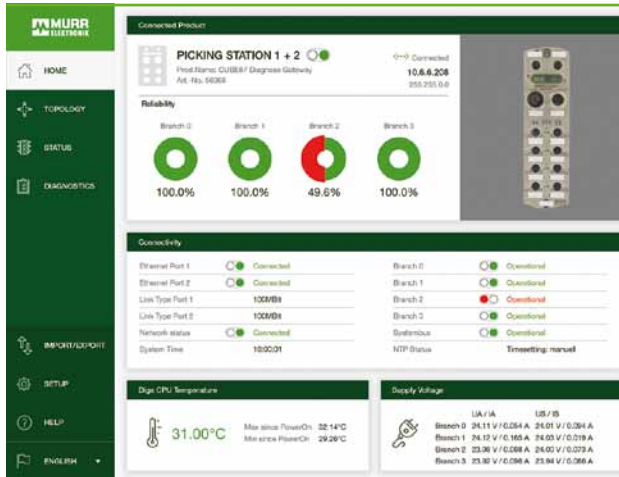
MURR ELEKTRONIK

HOME

TOPOLOGY

STATUS

DIAGNOSTICS

IMPORT/EXPORT

SETUP

HELP

ENGLISH

Connected Product

PICKING STATION 1 + 2

Prod.Name: CUBE67 Diagnose Gateway
Art. No. 56368

Connected
10.6.6.208
255.255.0.0

Reliability

Branch 0
100.0%

Branch 1
100.0%

Branch 2
49.6%

Branch 3
100.0%

Connectivity

| | | | | |
|---|---|---|---|---|
| Ethernet Port 1 | Connected | | Branch 0 | Operational |
| Ethernet Port 2 | Connected | | Branch 1 | Operational |
| Link Type Port 1 | 100MBit | | Branch 2 | Operational |
| Link Type Port 2 | 100MBit | | Branch 3 | Operational |
| Network status | Connected | | Systembus | Operational |
| System Time | 10:00:01 | | NTP Status | Timesetting: manuell |

Diga CPU Temperature

31.00°C

Max since PowerOn 32.14°C
Min since PowerOn 29.26°C

Supply Voltage

| | UA / IA | US / IS |
|---|---|---|
| Branch 0 | 24.11 V / 0.054 A | 24.01 V / 0.094 A |
| Branch 1 | 24.12 V / 0.165 A | 24.03 V / 0.019 A |
| Branch 2 | 23.96 V / 0.088 A | 24.00 V / 0.073 A |
| Branch 3 | 23.92 V / 0.098 A | 23.94 V / 0.068 A |